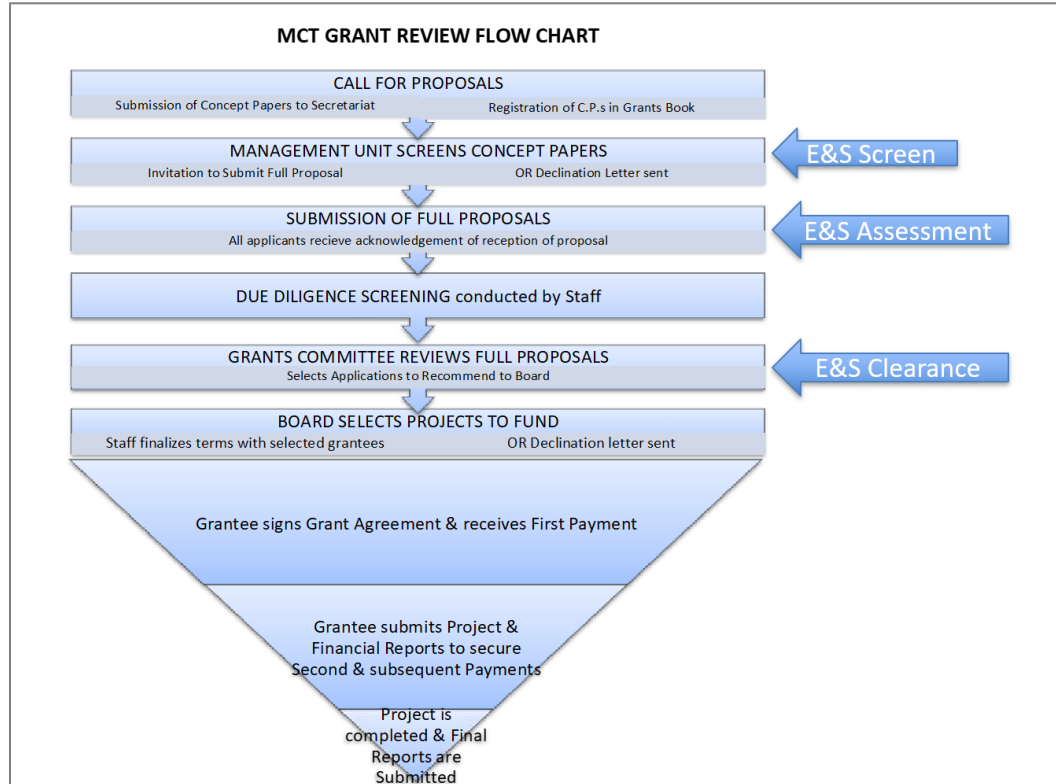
MCT GRANT REVIEW FLOW CHART

CALL FOR PROPOSALS

Submission of Concept Papers to Secretariat

Registration of C.P.s in Grants Book

MANAGEMENT UNIT SCREENS CONCEPT PAPERS

Invitation to Submit Full Proposal

OR Declination Letter sent

E&S Screen

SUBMISSION OF FULL PROPOSALS

All applicants recieve acknowledgement of reception of proposal

E&S Assessment

DUE DILIGENCE SCREENING conducted by Staff

GRANTS COMMITTEE REVIEWS FULL PROPOSALS

Selects Applications to Recommend to Board

E&S Clearance

BOARD SELECTS PROJECTS TO FUND

Staff finalizes terms with selected grantees

OR Declination letter sent

Grantee signs Grant Agreement & receives First Payment

Grantee submits Project & Financial Reports to secure Second & subsequent Payments

Project is completed & Final Reports are Submitted